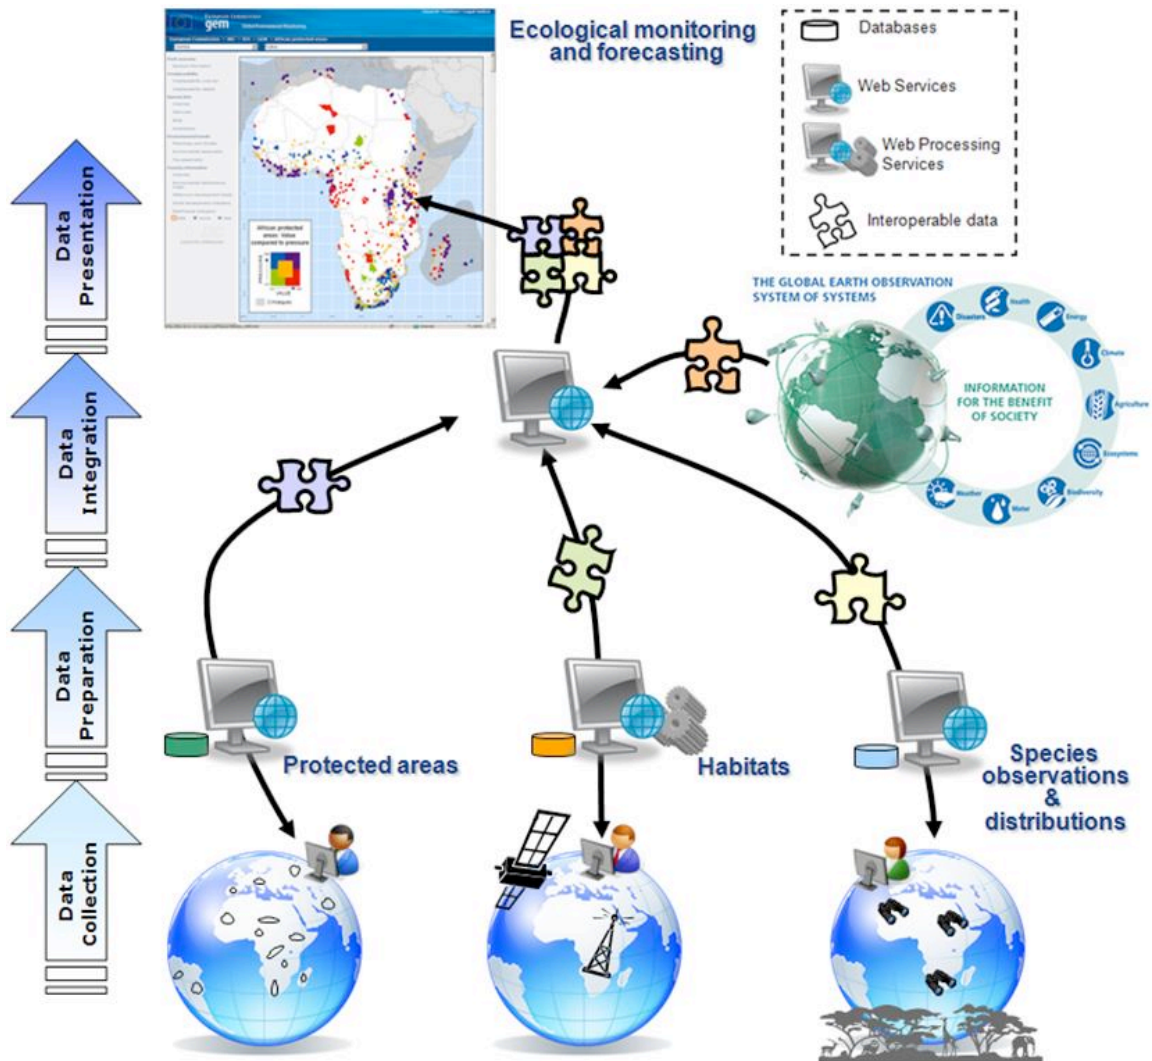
Ecological monitoring and forecasting

Databases
Web Services
Web Processing Services
Interoperable data

Data Presentation
Data Integration
Data Preparation
Data Collection

gem

African protected areas: Value compared to pressure

THE GLOBAL EARTH OBSERVATION SYSTEM OF SYSTEMS
INFORMATION FOR THE BENEFIT OF SOCIETY
Disasters
Health
Energy
Climate
Agriculture
Ecosystems
Biodiversity
Water
Weather

Protected areas
Habitats
Species observations & distributions